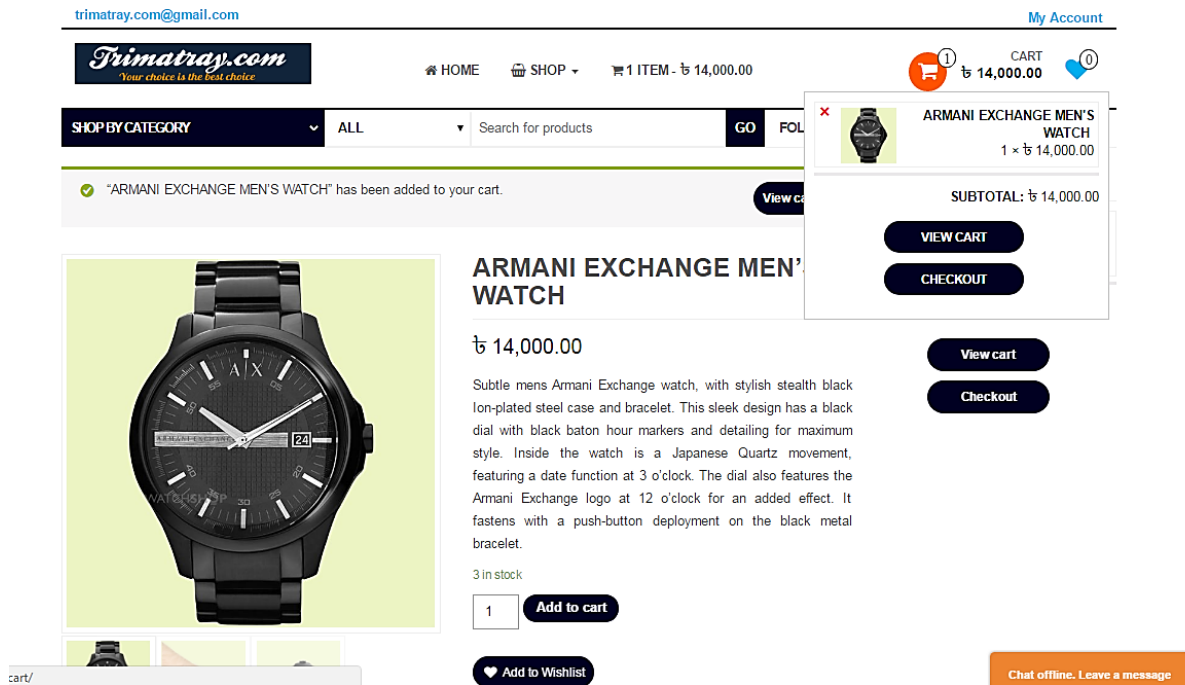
trimatray.com@gmail.com

My Account

Trimatray.com
Your choice is the best choice

HOME

SHOP

1 ITEM - ৳ 14,000.00

1

CART
৳ 14,000.00

0

SHOP BY CATEGORY

ALL

Search for products

GO

FOL

×

ARMANI EXCHANGE MEN'S WATCH
1 × ৳ 14,000.00

SUBTOTAL: ৳ 14,000.00

VIEW CART

CHECKOUT

"ARMANI EXCHANGE MEN'S WATCH" has been added to your cart.

View ca

ARMANI EXCHANGE MEN'S WATCH

৳ 14,000.00

Subtle mens Armani Exchange watch, with stylish stealth black Ion-plated steel case and bracelet. This sleek design has a black dial with black baton hour markers and detailing for maximum style. Inside the watch is a Japanese Quartz movement, featuring a date function at 3 o'clock. The dial also features the Armani Exchange logo at 12 o'clock for an added effect. It fastens with a push-button deployment on the black metal bracelet.

3 in stock

1

Add to cart

View cart

Checkout

Add to Wishlist

cart/

Chat offline. Leave a message